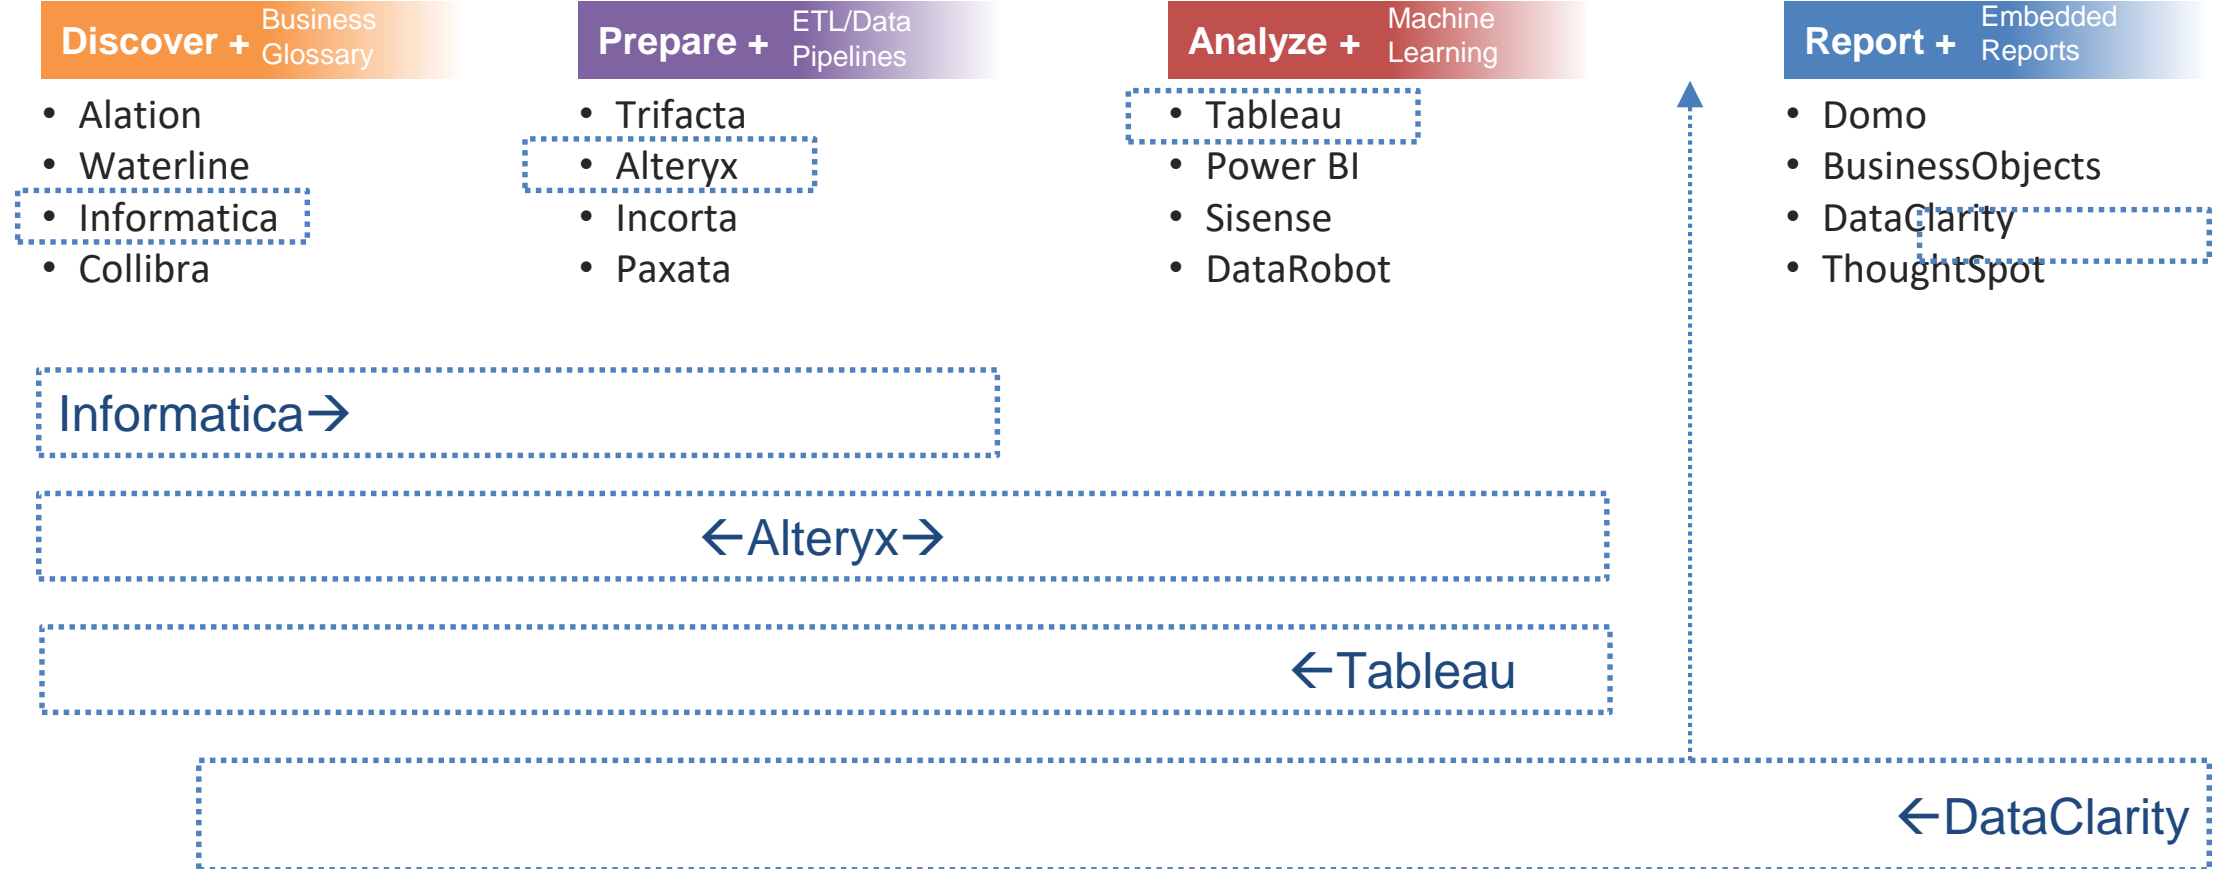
Discover + Business Glossary

- Alation
- Waterline
- Informatica
- Collibra

Prepare + ETL/Data Pipelines

- Trifacta
- Alteryx
- Incorta
- Paxata

Analyze + Machine Learning

- Tableau
- Power BI
- Sisense
- DataRobot

Report + Embedded Reports

- Domo
- BusinessObjects
- DataClarity
- ThoughtSpot

Informatica→

←Alteryx→

←Tableau

←DataClarity